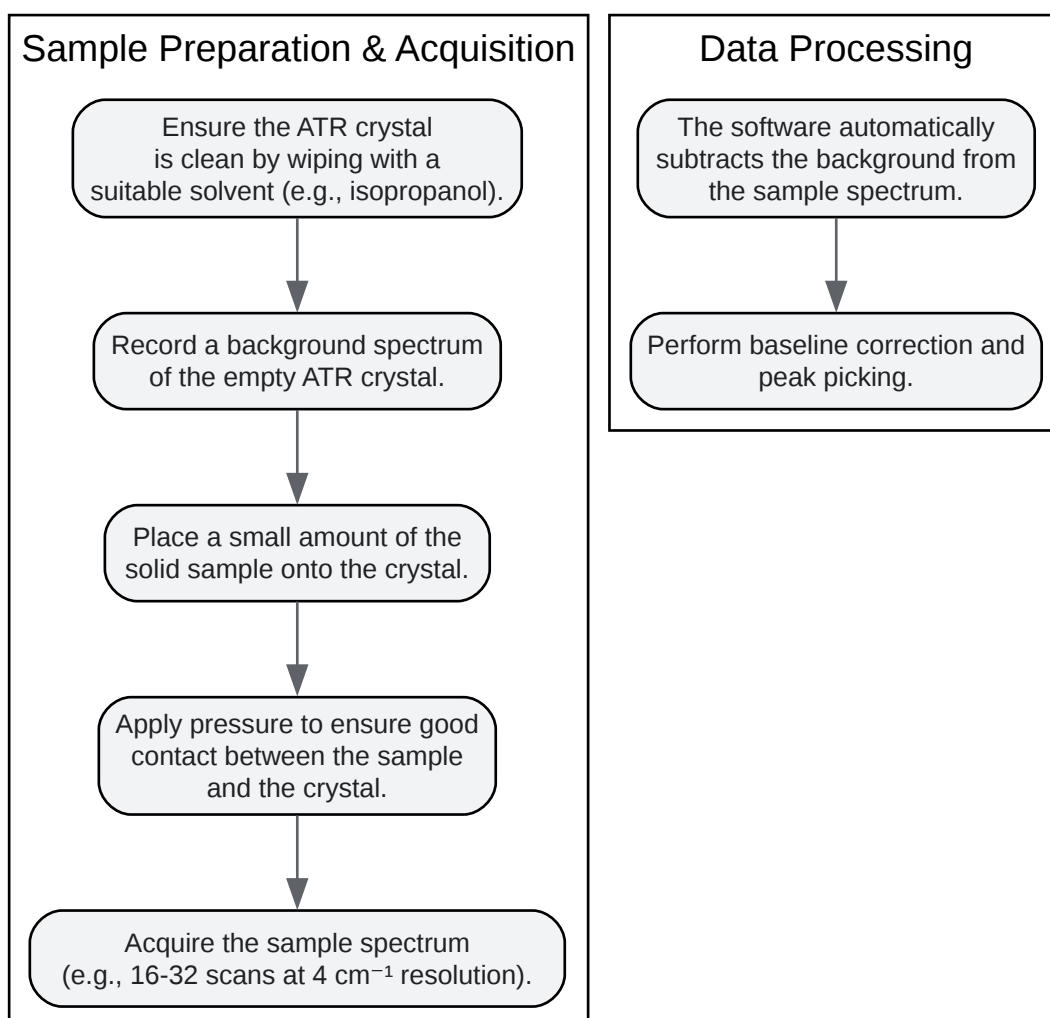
Sample Preparation & Acquisition

Ensure the ATR crystal is clean by wiping with a suitable solvent (e.g., isopropanol).

Record a background spectrum of the empty ATR crystal.

Place a small amount of the solid sample onto the crystal.

Apply pressure to ensure good contact between the sample and the crystal.

Acquire the sample spectrum (e.g., 16-32 scans at 4 $cm^{-1}$ resolution).

Data Processing

The software automatically subtracts the background from the sample spectrum.

Perform baseline correction and peak picking.